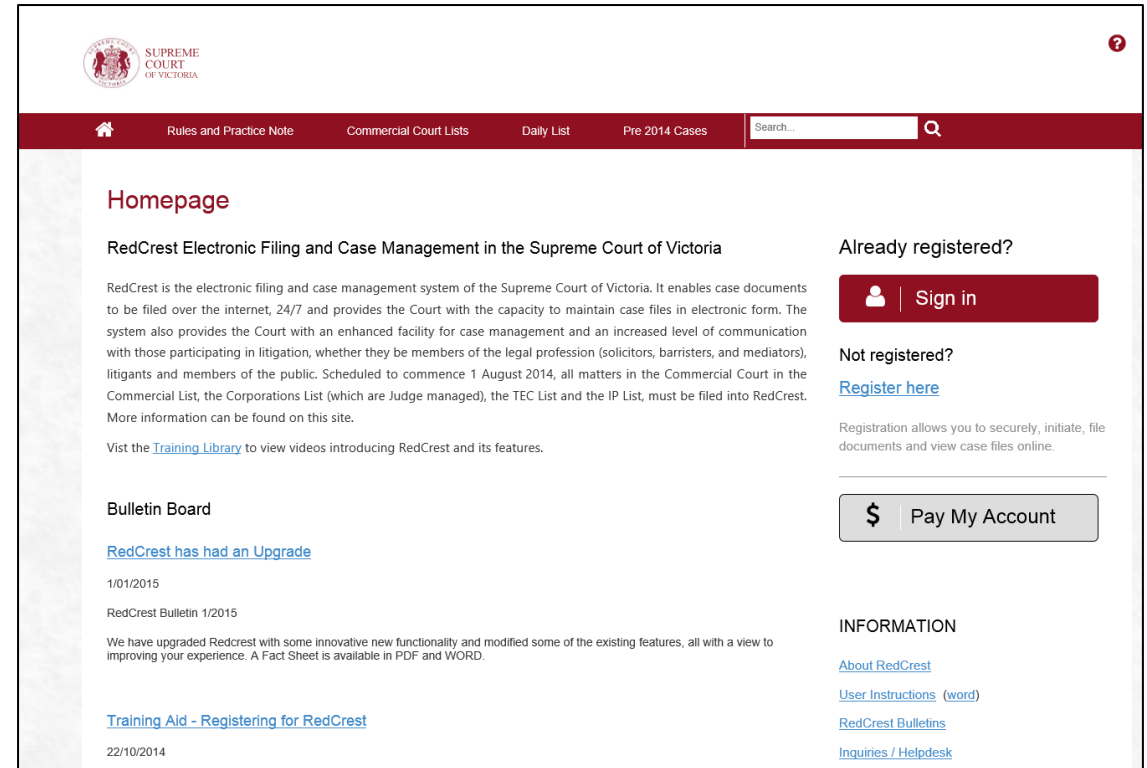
SUPREME COURT OF VICTORIA

Rules and Practice Note
Commercial Court Lists
Daily List
Pre 2014 Cases
Search...

Homepage

RedCrest Electronic Filing and Case Management in the Supreme Court of Victoria

RedCrest is the electronic filing and case management system of the Supreme Court of Victoria. It enables case documents to be filed over the internet, 24/7 and provides the Court with the capacity to maintain case files in electronic form. The system also provides the Court with an enhanced facility for case management and an increased level of communication with those participating in litigation, whether they be members of the legal profession (solicitors, barristers, and mediators), litigants and members of the public. Scheduled to commence 1 August 2014, all matters in the Commercial Court in the Commercial List, the Corporations List (which are Judge managed), the TEC List and the IP List, must be filed into RedCrest. More information can be found on this site.

Vist the Training Library to view videos introducing RedCrest and its features.

Bulletin Board

RedCrest has had an Upgrade

1/01/2015

RedCrest Bulletin 1/2015

We have upgraded Redcrest with some innovative new functionality and modified some of the existing features, all with a view to improving your experience. A Fact Sheet is available in PDF and WORD.

Training Aid - Registering for RedCrest

22/10/2014

Already registered?

Sign in

Not registered?

Register here

Registration allows you to securely, initiate, file documents and view case files online.

$ Pay My Account

INFORMATION

About RedCrest

User Instructions (word)

RedCrest Bulletins

Inquiries / Helpdesk